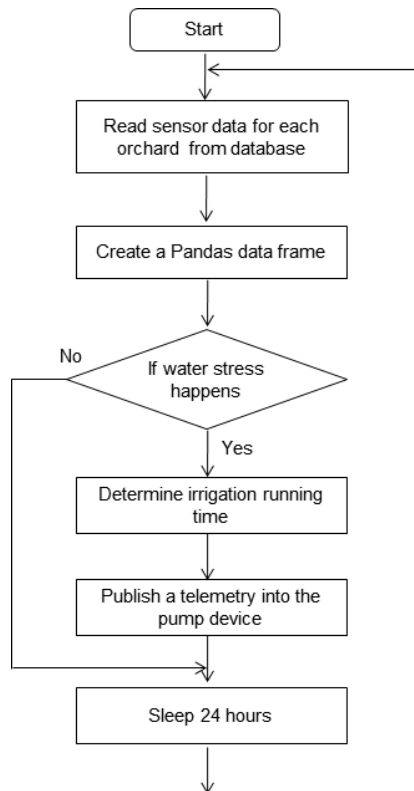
Start

Read sensor data for each orchard from database

Create a Pandas data frame

No

If water stress happens

Yes

Determine irrigation running time

Publish a telemetry into the pump device

Sleep 24 hours